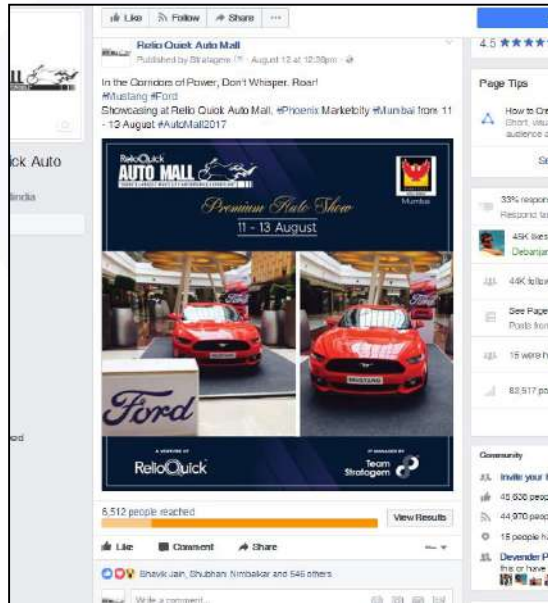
Like Follow Share ...

ck Auto

India

od

Relio Quick Auto Mall
Published by Stratagem · August 12 at 12:30pm

In the Corridors of Power, Don't Whisper. Roar!
#Mustang #Ford
Showcasing at Relio Quick Auto Mall, #Phoenix Marketcity #Mumbai from 11 - 13 August #AutoMall2017

ReloQuick AUTO MALL
Mumbai
Premium Auto Show
11 - 13 August
Ford
MUSTANG
ReloQuick
Team Stratagem

6,512 people reached
View Results

Like Comment Share

Bhavik Jain, Shubham Nimbalkar and 546 others

Write a comment...

4.5 ★★★★

Page Tips
How to Cre
Short, visu
audience a
Se

33% respon
Respond fa
45K likes
Debanjan
44K follow
See Page
Posts fron
15 were h
82,517 po

Community
Invite your f
45,600 peop
44,970 peop
15 people h
Devender P
this or have